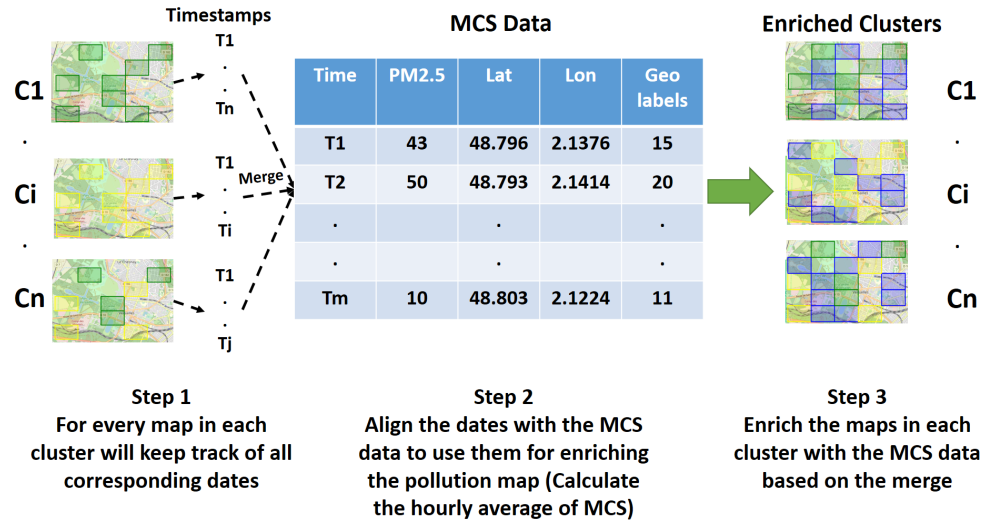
Timestamps

C1
.
Ci
.
Cn

T1
.
Tn

T1
Merge
.
Ti

T1
.
Tj

MCS Data

| Time | PM2.5 | Lat | Lon | Geo labels |
|---|---|---|---|---|
| T1 | 43 | 48.796 | 2.1376 | 15 |
| T2 | 50 | 48.793 | 2.1414 | 20 |
| . |  | . |  | . |
| . |  | . |  | . |
| Tm | 10 | 48.803 | 2.1224 | 11 |

Enriched Clusters

C1
.
Ci
.
Cn

Step 1
For every map in each cluster will keep track of all corresponding dates

Step 2
Align the dates with the MCS data to use them for enriching the pollution map (Calculate the hourly average of MCS)

Step 3
Enrich the maps in each cluster with the MCS data based on the merge